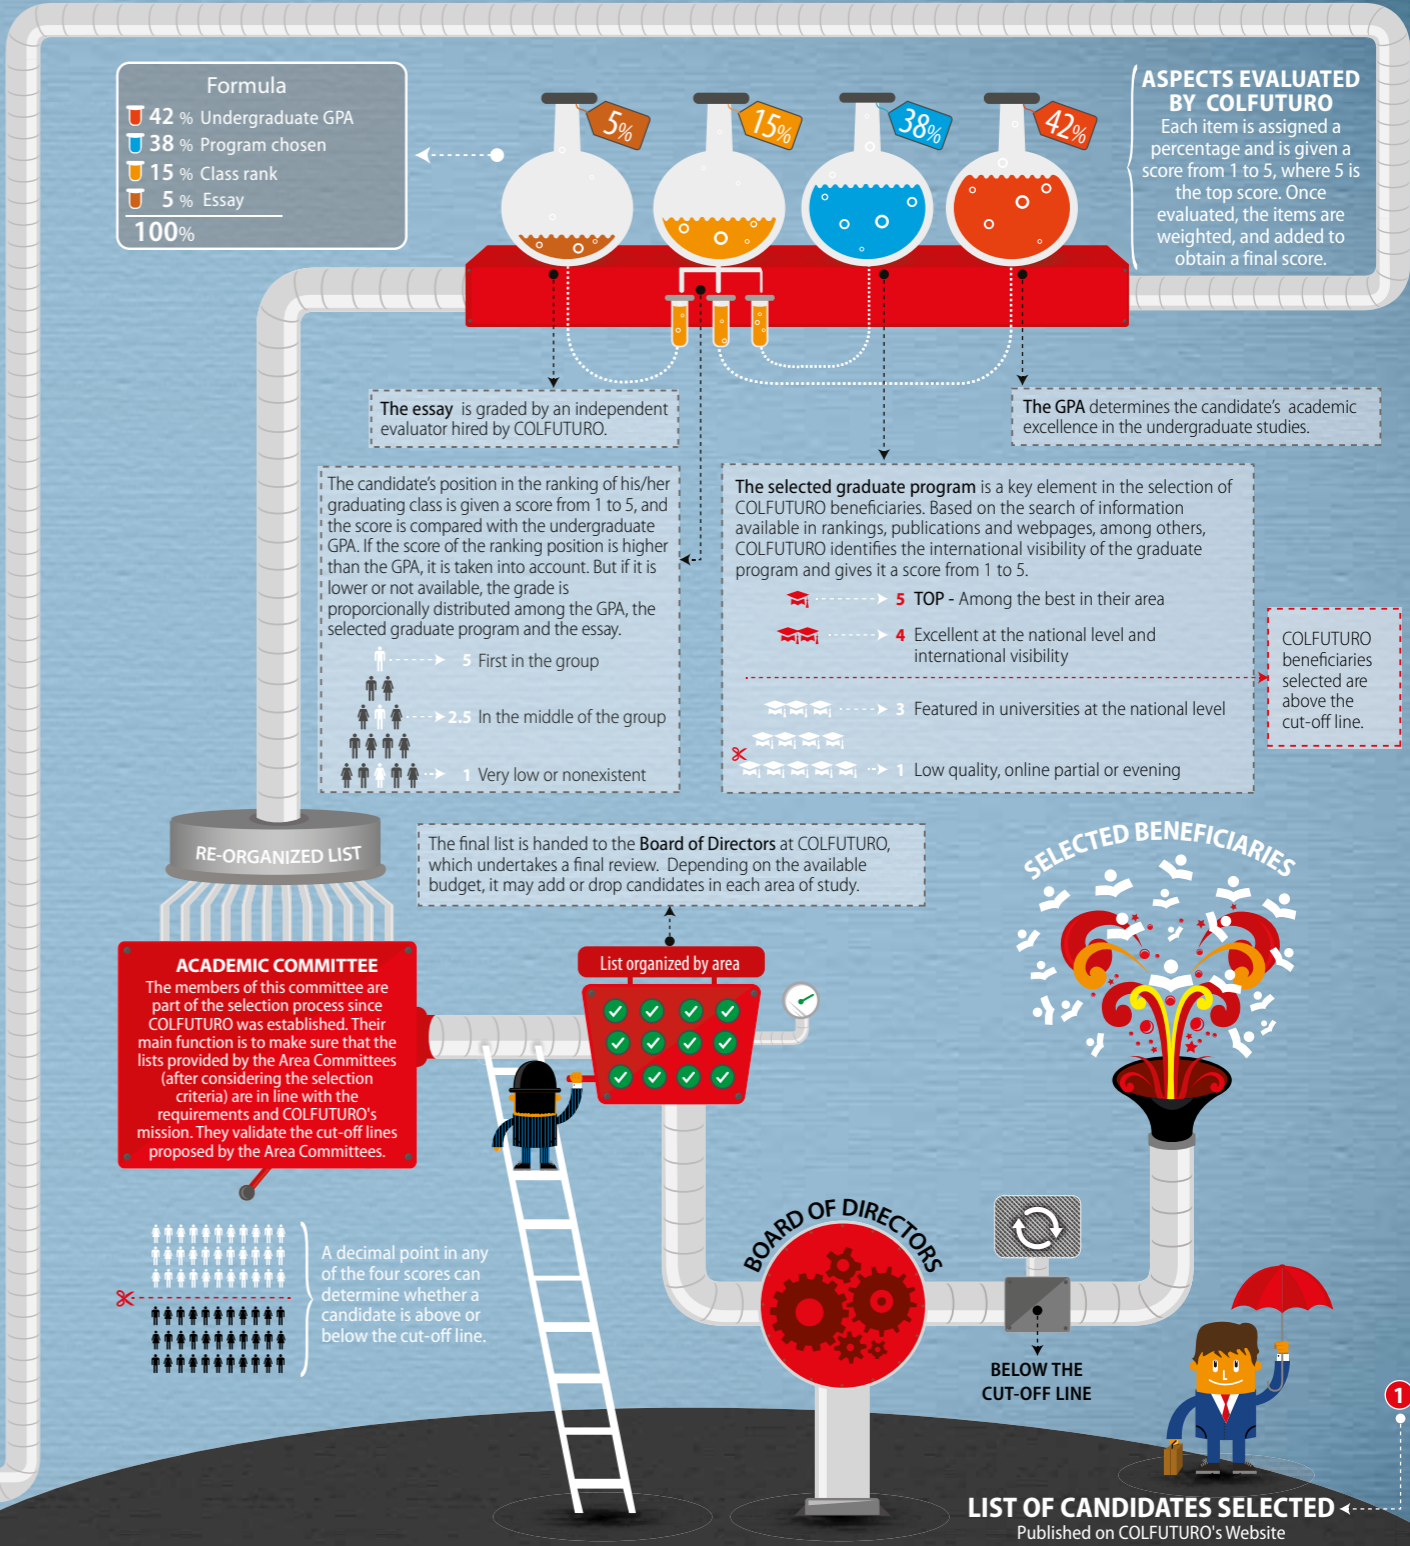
Formula
42 % Undergraduate GPA
38 % Program chosen
15 % Class rank
5 % Essay
100%

5%
15%
38%
42%

ASPECTS EVALUATED BY COLFUTURO
Each item is assigned a percentage and is given a score from 1 to 5, where 5 is the top score. Once evaluated, the items are weighted, and added to obtain a final score.

The essay is graded by an independent evaluator hired by COLFUTURO.

The GPA determines the candidate's academic excellence in the undergraduate studies.

The candidate's position in the ranking of his/her graduating class is given a score from 1 to 5, and the score is compared with the undergraduate GPA. If the score of the ranking position is higher than the GPA, it is taken into account. But if it is lower or not available, the grade is proporcionally distributed among the GPA, the selected graduate program and the essay.

5 First in the group
2.5 In the middle of the group
1 Very low or nonexistent

The selected graduate program is a key element in the selection of COLFUTURO beneficiaries. Based on the search of information available in rankings, publications and webpages, among others, COLFUTURO identifies the international visibility of the graduate program and gives it a score from 1 to 5.

5 TOP - Among the best in their area
4 Excellent at the national level and international visibility
3 Featured in universities at the national level
1 Low quality, online partial or evening

COLFUTURO beneficiaries selected are above the cut-off line.

RE-ORGANIZED LIST

The final list is handed to the Board of Directors at COLFUTURO, which undertakes a final review. Depending on the available budget, it may add or drop candidates in each area of study.

SELECTED BENEFICIARIES

ACADEMIC COMMITTEE
The members of this committee are part of the selection process since COLFUTURO was established. Their main function is to make sure that the lists provided by the Area Committees (after considering the selection criteria) are in line with the requirements and COLFUTURO's mission. They validate the cut-off lines proposed by the Area Committees.

List organized by area

A decimal point in any of the four scores can determine whether a candidate is above or below the cut-off line.

BOARD OF DIRECTORS

BELOW THE CUT-OFF LINE

1

LIST OF CANDIDATES SELECTED
Published on COLFUTURO's Website